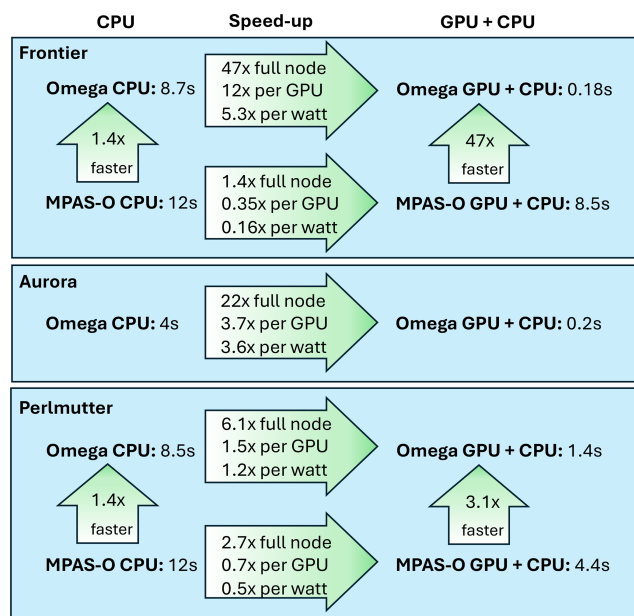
CPU
Speed-up
GPU + CPU

Frontier
Omega CPU: 8.7s
47x full node
12x per GPU
5.3x per watt
Omega GPU + CPU: 0.18s
1.4x
faster
47x
faster
MPAS-O CPU: 12s
1.4x full node
0.35x per GPU
0.16x per watt
MPAS-O GPU + CPU: 8.5s

Aurora
Omega CPU: 4s
22x full node
3.7x per GPU
3.6x per watt
Omega GPU + CPU: 0.2s

Perlmutter
Omega CPU: 8.5s
6.1x full node
1.5x per GPU
1.2x per watt
Omega GPU + CPU: 1.4s
1.4x
faster
3.1x
faster
MPAS-O CPU: 12s
2.7x full node
0.7x per GPU
0.5x per watt
MPAS-O GPU + CPU: 4.4s